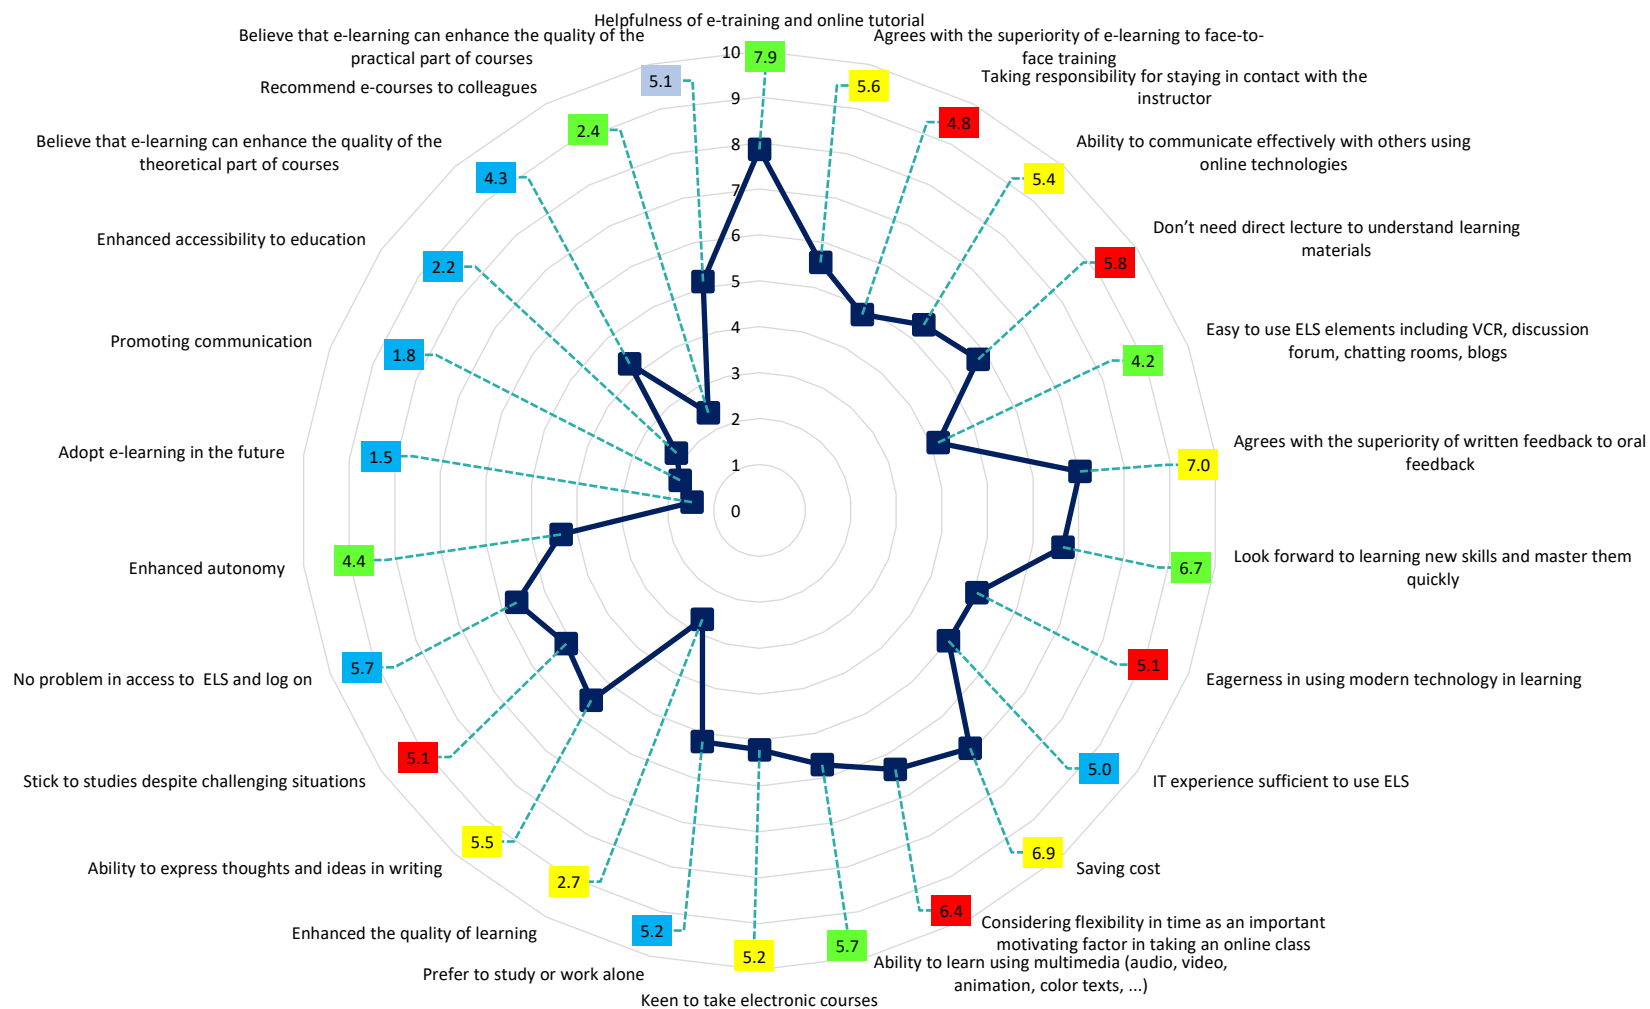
Helpfulness of e-training and online tutorial

7.9

Agrees with the superiority of e-learning to face-to-face training

5.6

Taking responsibility for staying in contact with the instructor

4.8

Ability to communicate effectively with others using online technologies

5.4

Don't need direct lecture to understand learning materials

5.8

Easy to use ELS elements including VCR, discussion forum, chatting rooms, blogs

4.2

Agrees with the superiority of written feedback to oral feedback

7.0

Look forward to learning new skills and master them quickly

6.7

Eagerness in using modern technology in learning

5.1

IT experience sufficient to use ELS

5.0

Saving cost

6.9

Considering flexibility in time as an important motivating factor in taking an online class

6.4

Ability to learn using multimedia (audio, video, animation, color texts, ...)

5.7

Keen to take electronic courses

5.2

Prefer to study or work alone

5.2

Enhanced the quality of learning

2.7

Ability to express thoughts and ideas in writing

5.5

Stick to studies despite challenging situations

5.1

No problem in access to ELS and log on

5.7

Enhanced autonomy

4.4

Adopt e-learning in the future

1.5

Promoting communication

1.8

Enhanced accessibility to education

2.2

Believe that e-learning can enhance the quality of the theoretical part of courses

4.3

Recommend e-courses to colleagues

2.4

Believe that e-learning can enhance the quality of the practical part of courses

5.1

10
9
8
7
6
5
4
3
2
1
0